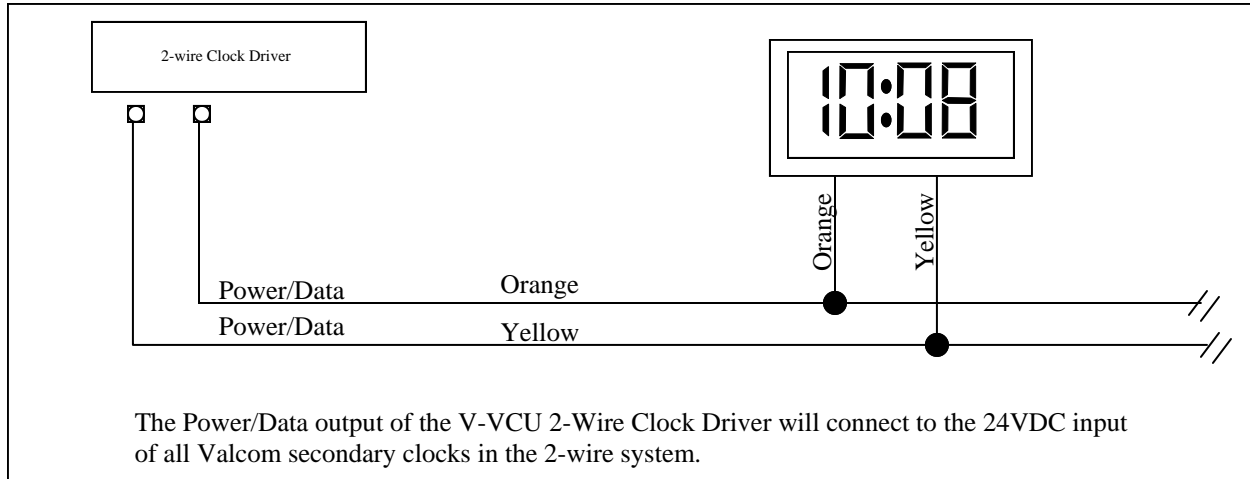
2-wire Clock Driver

10:08

Orange

Yellow

Power/Data Orange

Power/Data Yellow

The Power/Data output of the V-VCU 2-Wire Clock Driver will connect to the 24VDC input of all Valcom secondary clocks in the 2-wire system.